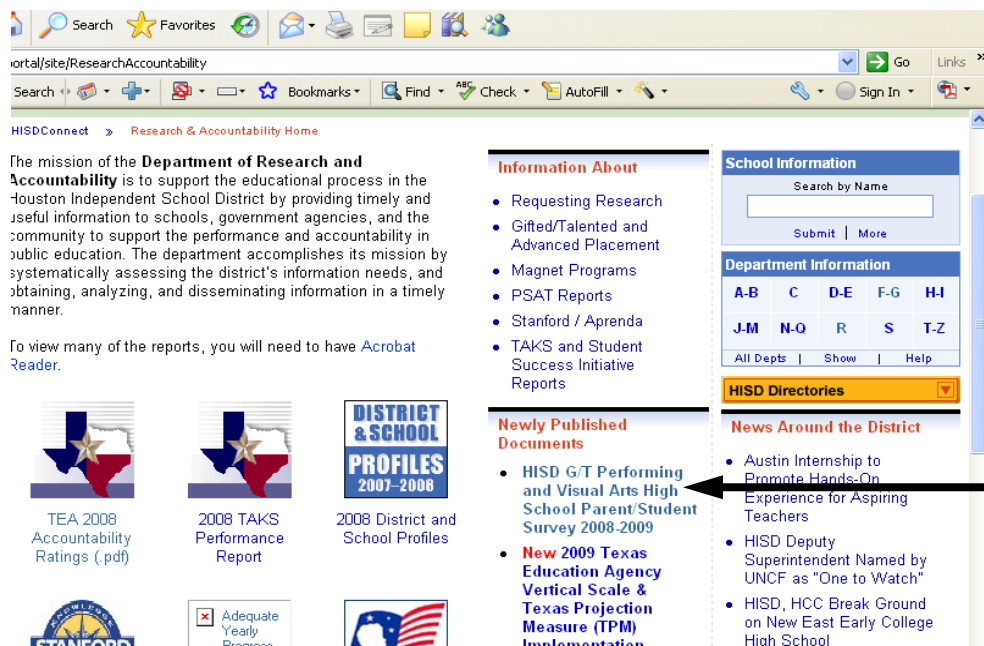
Search Favorites

ortal/site/ResearchAccountability

Go Links

Search Bookmarks Find Check AutoFill Sign In

HISDConnect » Research & Accountability Home

The mission of the **Department of Research and Accountability** is to support the educational process in the Houston Independent School District by providing timely and useful information to schools, government agencies, and the community to support the performance and accountability in public education. The department accomplishes its mission by systematically assessing the district's information needs, and obtaining, analyzing, and disseminating information in a timely manner.

To view many of the reports, you will need to have Acrobat Reader.

DISTRICT & SCHOOL PROFILES 2007–2008

TEA 2008 Accountability Ratings (.pdf)

2008 TAKS Performance Report

2008 District and School Profiles

STANFORD

Adequate Yearly Progress

Information About

- Requesting Research
- Gifted/Talented and Advanced Placement
- Magnet Programs
- PSAT Reports
- Stanford / Aprenda
- TAKS and Student Success Initiative Reports

Newly Published Documents

- HISD G/T Performing and Visual Arts High School Parent/Student Survey 2008-2009
- New 2009 Texas Education Agency Vertical Scale & Texas Projection Measure (TPM) Implementation

School Information

Search by Name

Submit | More

Department Information

| A-B | C | D-E | F-G | H-I |
|---|---|---|---|---|
| J-M | N-Q | R | S | T-Z |

All Depts | Show | Help

HISD Directories

News Around the District

- Austin Internship to Promote Hands-On Experience for Aspiring Teachers
- HISD Deputy Superintendent Named by UNCF as "One to Watch"
- HISD, HCC Break Ground on New East Early College High School